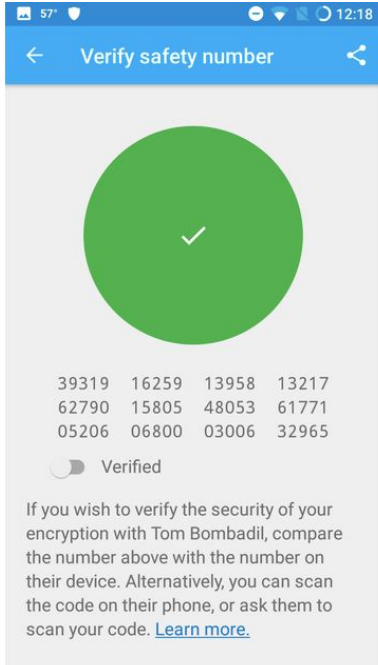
57° 12:18

Verify safety number

39319 16259 13958 13217
62790 15805 48053 61771
05206 06800 03006 32965

Verified

If you wish to verify the security of your encryption with Tom Bombadil, compare the number above with the number on their device. Alternatively, you can scan the code on their phone, or ask them to scan your code. Learn more.